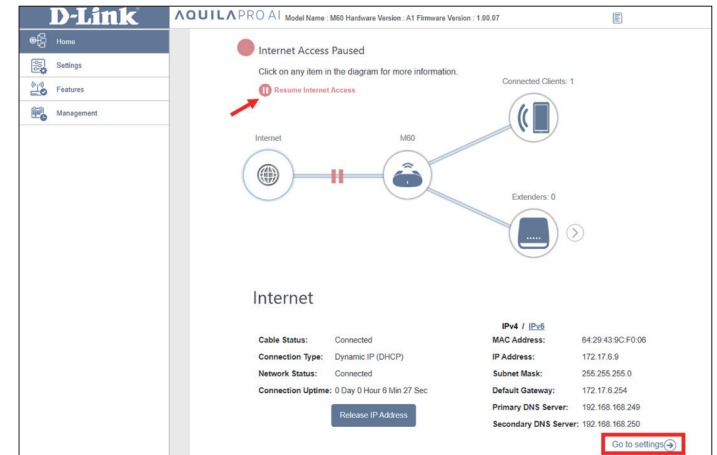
D-Link

AQUILAPRO AI Model Name : M60 Hardware Version : A1 Firmware Version : 1.00.07

Home
Settings
Features
Management

Internet Access Paused

Click on any item in the diagram for more information.

Resume Internet Access

Connected Clients: 1

Internet

M60

Extenders: 0

Internet

| Cable Status: | Connected |
|---|---|
| Connection Type: | Dynamic IP (DHCP) |
| Network Status: | Connected |
| Connection Uptime: | 0 Day 0 Hour 6 Min 27 Sec |

Release IP Address

IPv4 / IPv6

| MAC Address: | 64:29:43:9C:F0:06 |
|---|---|
| IP Address: | 172.17.6.9 |
| Subnet Mask: | 255.255.255.0 |
| Default Gateway: | 172.17.6.254 |
| Primary DNS Server: | 192.168.168.249 |
| Secondary DNS Server: | 192.168.168.250 |

Go to settings